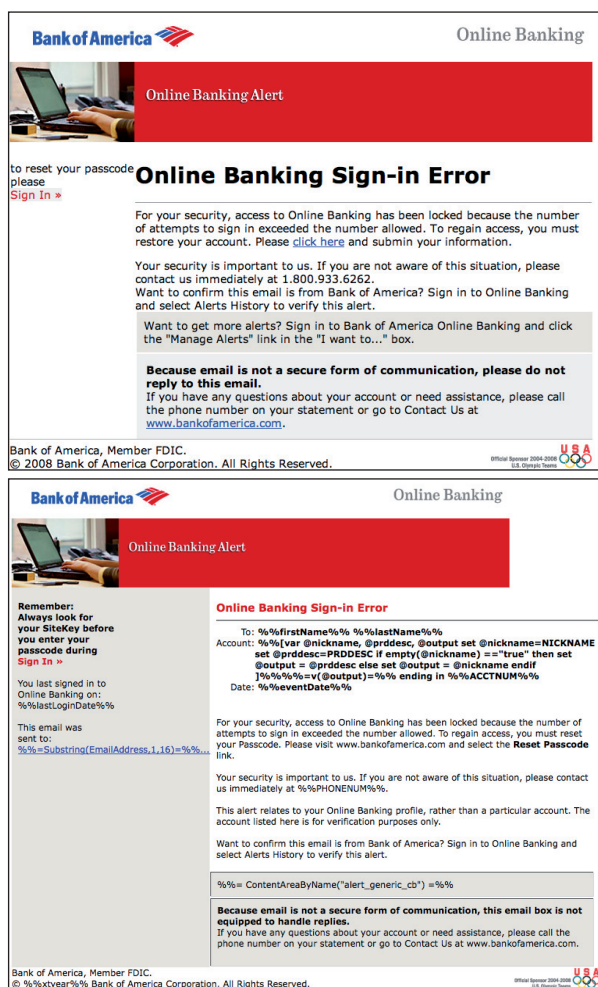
Bank of America

Online Banking

Online Banking Alert

to reset your passcode please
Sign In »

Online Banking Sign-in Error

For your security, access to Online Banking has been locked because the number of attempts to sign in exceeded the number allowed. To regain access, you must restore your account. Please click here and submin your information.

Your security is important to us. If you are not aware of this situation, please contact us immediately at 1.800.933.6262.
Want to confirm this email is from Bank of America? Sign in to Online Banking and select Alerts History to verify this alert.

Want to get more alerts? Sign in to Bank of America Online Banking and click the "Manage Alerts" link in the "I want to..." box.

Because email is not a secure form of communication, please do not reply to this email.
If you have any questions about your account or need assistance, please call the phone number on your statement or go to Contact Us at www.bankofamerica.com.

Bank of America, Member FDIC.
© 2008 Bank of America Corporation. All Rights Reserved.

Official Sponsor 2004-2008 U.S. Olympic Teams USA

Bank of America

Online Banking

Online Banking Alert

Remember: Always look for your SiteKey before you enter your passcode during Sign In »

You last signed in to Online Banking on: %%lastLoginDate%%

This email was sent to: %%=Substring(EmailAddress,1,16)=%%...

Online Banking Sign-in Error

To: %%firstName%% %%lastName%%
Account: %%[var @nickname, @prddesc, @output set @nickname=NICKNAME set @prddesc=PRDDESC if empty(@nickname) =="true" then set @output = @prddesc else set @output = @nickname endif ]%%%%=v(@output)=%% ending in %%ACCTNUM%%
Date: %%eventDate%%

For your security, access to Online Banking has been locked because the number of attempts to sign in exceeded the number allowed. To regain access, you must reset your Passcode. Please visit www.bankofamerica.com and select the Reset Passcode link.

Your security is important to us. If you are not aware of this situation, please contact us immediately at %%PHONENUM%%.

This alert relates to your Online Banking profile, rather than a particular account. The account listed here is for verification purposes only.

Want to confirm this email is from Bank of America? Sign in to Online Banking and select Alerts History to verify this alert.

%%= ContentAreaByName("alert_generic_cb") =%%

Because email is not a secure form of communication, this email box is not equipped to handle replies.
If you have any questions about your account or need assistance, please call the phone number on your statement or go to Contact Us at www.bankofamerica.com.

Bank of America, Member FDIC.
© %%xtyear%% Bank of America Corporation. All Rights Reserved.

Official Sponsor 2004-2008 U.S. Olympic Teams USA